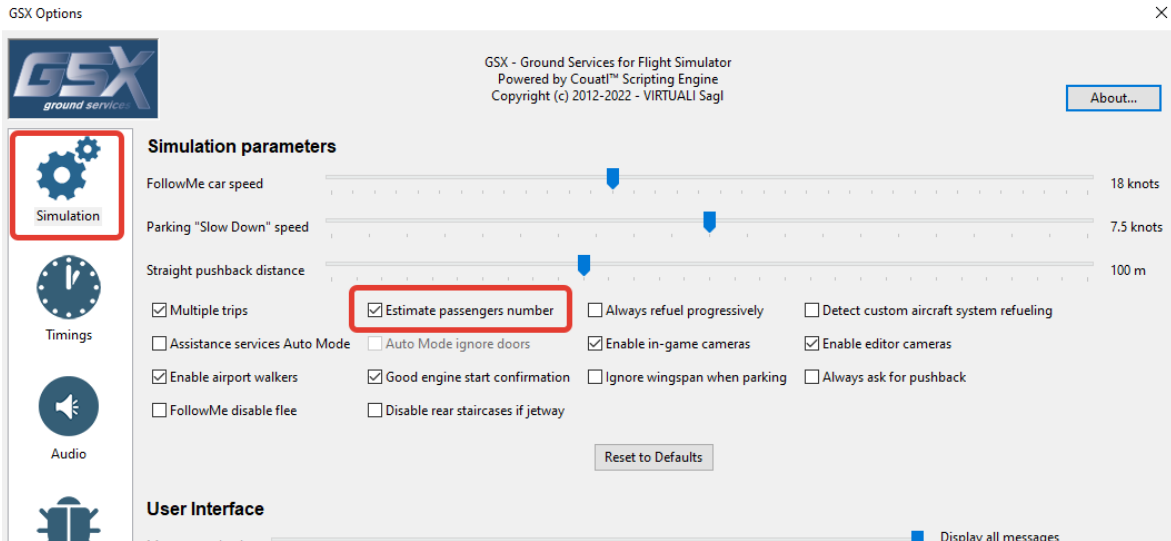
GSX Options

GSX ground services

GSX - Ground Services for Flight Simulator
Powered by Couatl™ Scripting Engine
Copyright (c) 2012-2022 - VIRTUALI Sagl

About...

Simulation

Timings

Audio

Simulation parameters

FollowMe car speed 18 knots

Parking "Slow Down" speed 7.5 knots

Straight pushback distance 100 m

Multiple trips
Estimate passengers number
Always refuel progressively
Detect custom aircraft system refueling
Assistance services Auto Mode
Auto Mode ignore doors
Enable in-game cameras
Enable editor cameras
Enable airport walkers
Good engine start confirmation
Ignore wingspan when parking
Always ask for pushback
FollowMe disable flee
Disable rear staircases if jetway

Reset to Defaults

User Interface

Display all messages